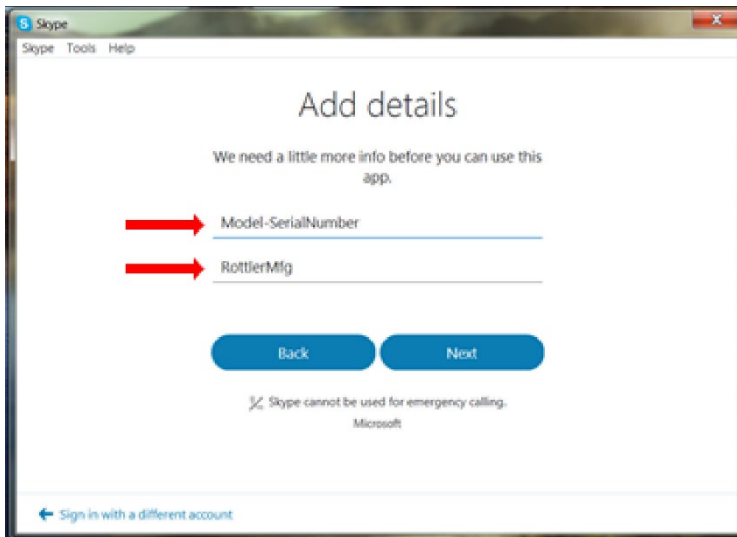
Skype

Skype Tools Help

Add details

We need a little more info before you can use this app.

Model-SerialNumber

RottlerMfg

Back

Next

Skype cannot be used for emergency calling.

Microsoft

Sign in with a different account